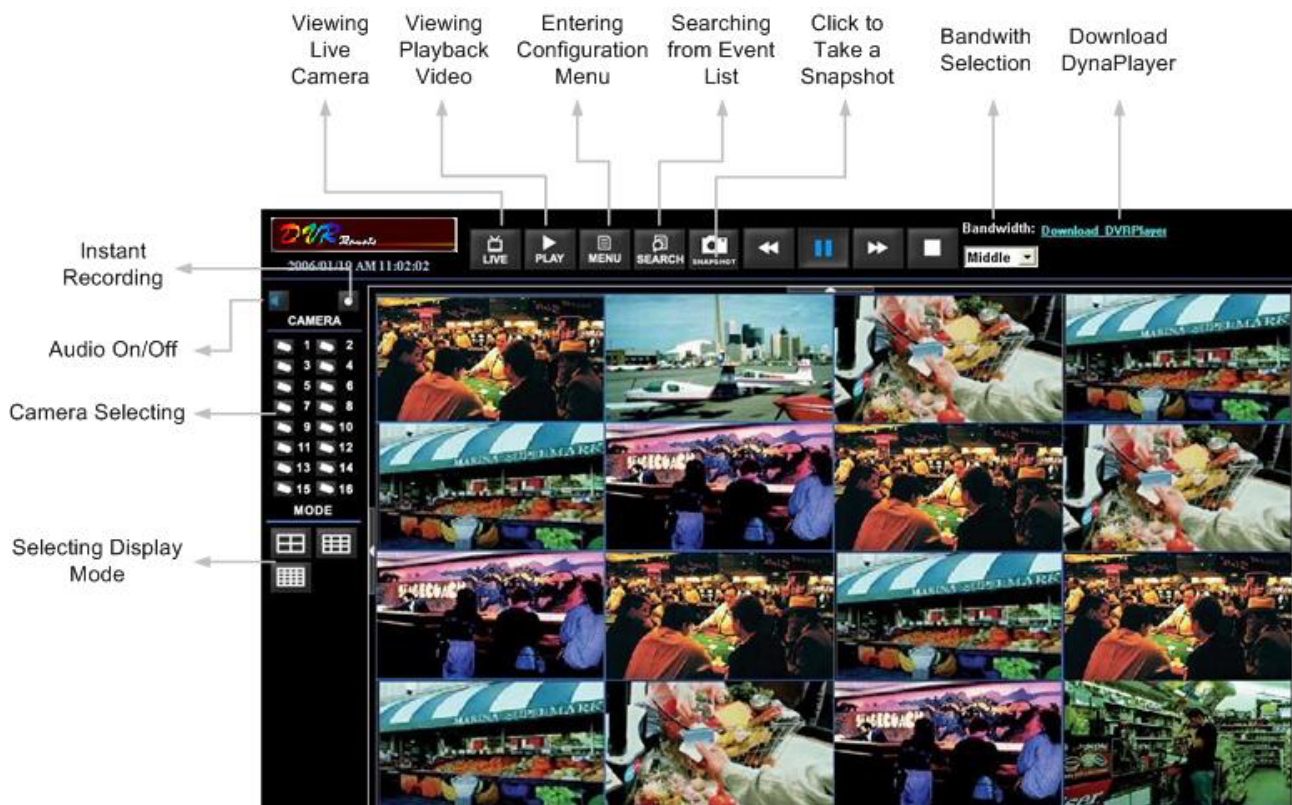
Viewing Live Camera

Viewing Playback Video

Entering Configuration Menu

Searching from Event List

Click to Take a Snapshot

Bandwith Selection

Download DynaPlayer

DVR Remote

2006/01/10 AM 11:02:02

LIVE

PLAY

MENU

SEARCH

SNAPSHOT

Bandwidth: Download DVRPlayer

Middle

Instant Recording

Audio On/Off

Camera Selecting

Selecting Display Mode

CAMERA

1 2
3 4
5 6
7 8
9 10
11 12
13 14
15 16

MODE

MARINA SUPERMARK